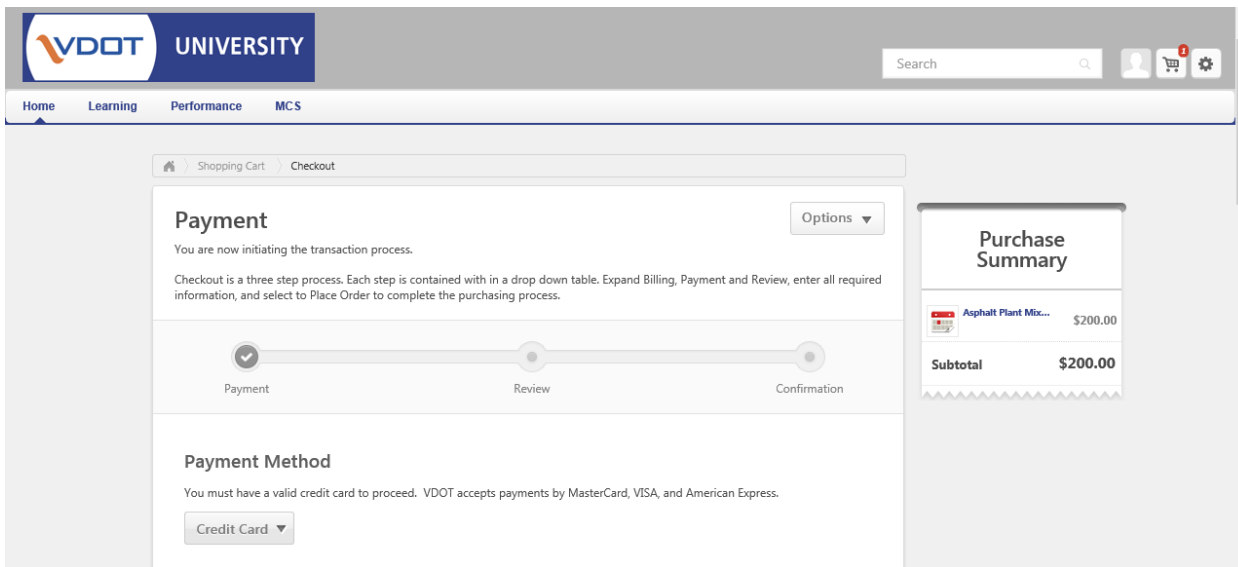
VDOT UNIVERSITY

Search

1

Home Learning Performance MCS

Shopping Cart Checkout

Payment

Options

You are now initiating the transaction process.

Checkout is a three step process. Each step is contained with in a drop down table. Expand Billing, Payment and Review, enter all required information, and select to Place Order to complete the purchasing process.

Payment Review Confirmation

Payment Method

You must have a valid credit card to proceed. VDOT accepts payments by MasterCard, VISA, and American Express.

Credit Card

Purchase Summary

Asphalt Plant Mix... $200.00

Subtotal $200.00